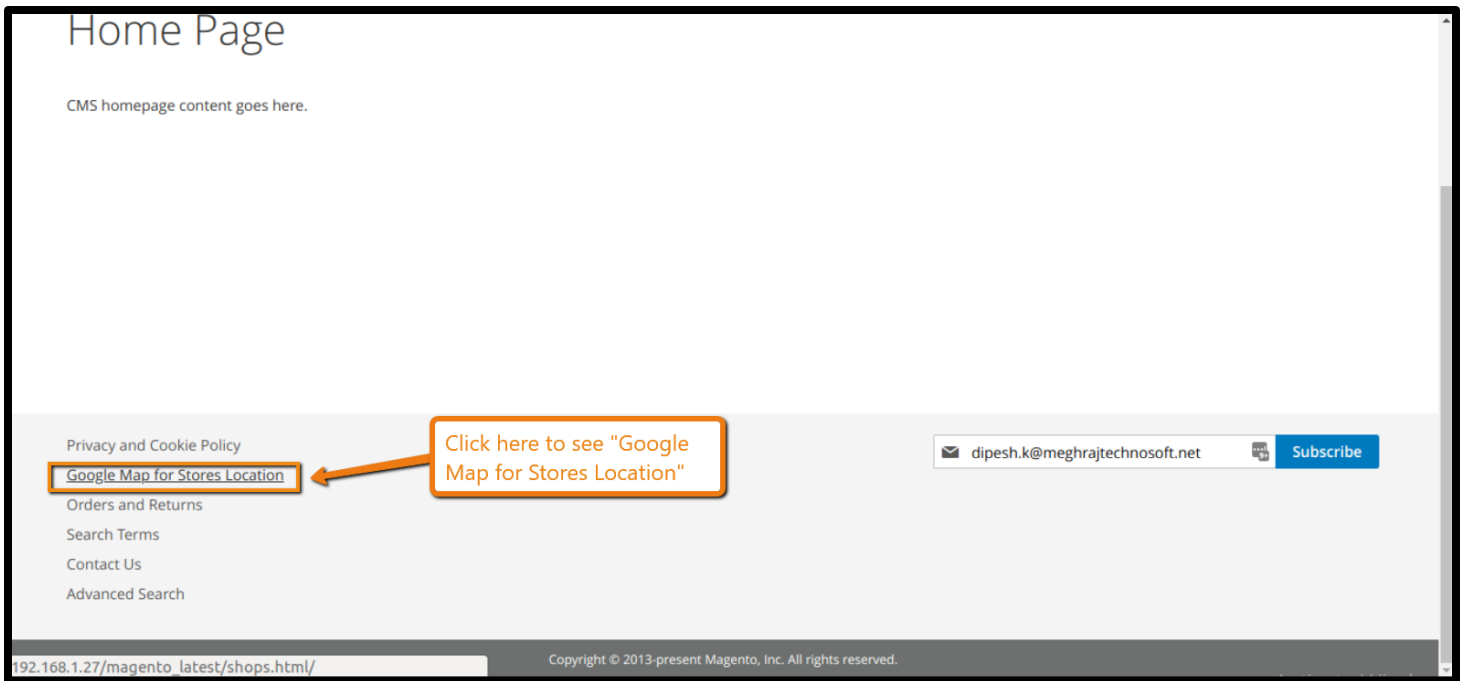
Home Page

CMS homepage content goes here.

Privacy and Cookie Policy
Google Map for Stores Location
Orders and Returns
Search Terms
Contact Us
Advanced Search

Click here to see "Google Map for Stores Location"

dipesh.k@meghrajtechnosoft.net
Subscribe

192.168.1.27/magento_latest/shops.html/

Copyright © 2013-present Magento, Inc. All rights reserved.